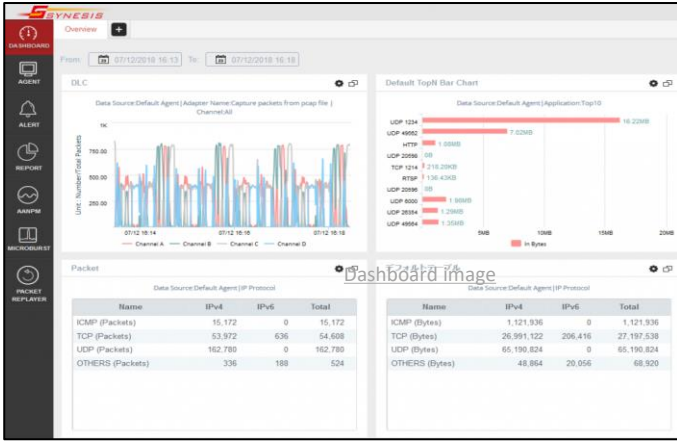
SYNESIS

DASHBOARD

AGENT

ALERT

REPORT

AANPM

MICROBURST

PACKET REPLAYER

Overview +

From 07/12/2018 16:13 To 07/12/2018 16:18

DLC

Data Source:Default Agent | Adapter Name:Capture packets from pcap file | Channel:All

1K
750.00
500.00
250.00

Unit: Number/Total Packets

07/12 16:14 07/12 16:16 07/12 16:18

Channel A Channel B Channel C Channel D

Default TopN Bar Chart

Data Source:Default Agent | Application:Top10

UDP 1234 16.22MB
UDP 49552 7.02MB
HTTP 1.00MB
UDP 20586 0B
TCP 1214 218.20KB
RTSP 136.43KB
UDP 20596 0B
UDP 6000 1.66MB
UDP 26354 1.29MB
UDP 49564 1.35MB

5MB 10MB 15MB 20MB

In Bytes

Packet

Data Source:Default Agent | IP Protocol

Dashboard image

| Name | IPv4 | IPv6 | Total |
|---|---|---|---|
| ICMP (Packets) | 15,172 | 0 | 15,172 |
| TCP (Packets) | 53,972 | 636 | 54,608 |
| UDP (Packets) | 162,780 | 0 | 162,780 |
| OTHERS (Packets) | 336 | 188 | 524 |

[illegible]

Data Source:Default Agent | IP Protocol

| Name | IPv4 | IPv6 | Total |
|---|---|---|---|
| ICMP (Bytes) | 1,121,936 | 0 | 1,121,936 |
| TCP (Bytes) | 26,991,122 | 206,416 | 27,197,538 |
| UDP (Bytes) | 65,190,824 | 0 | 65,190,824 |
| OTHERS (Bytes) | 48,864 | 20,056 | 68,920 |